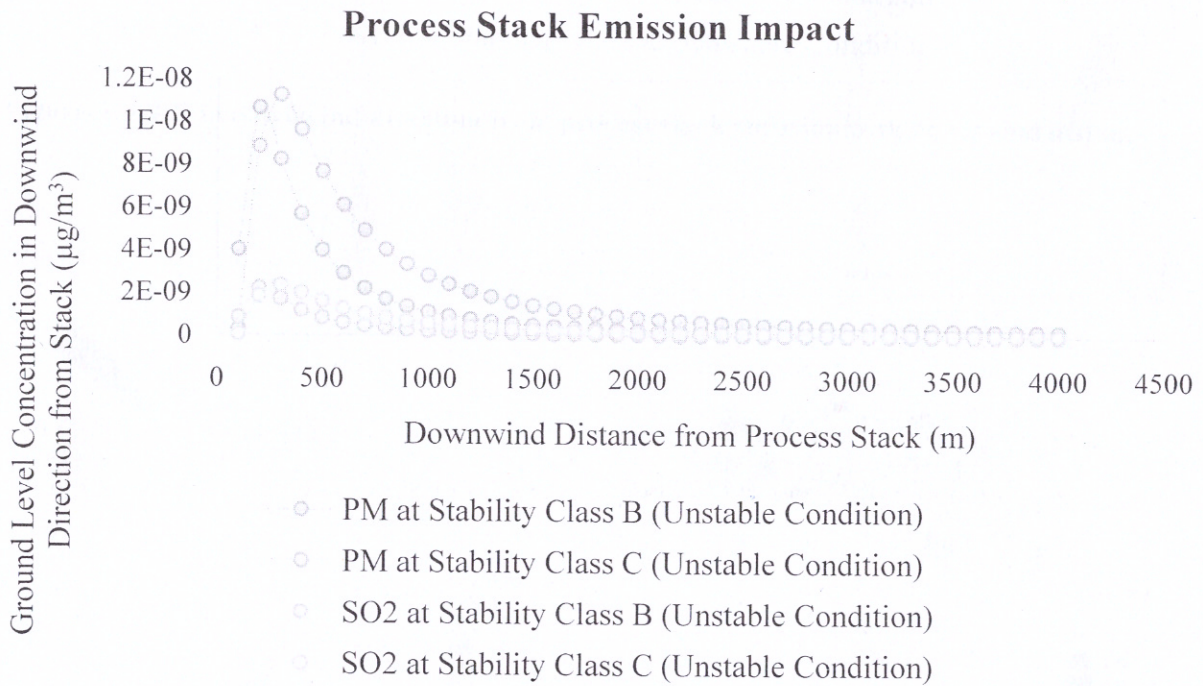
Process Stack Emission Impact

Ground Level Concentration in Downwind Direction from Stack ($\mu g/m^3$)

1.2E-08
1E-08
8E-09
6E-09
4E-09
2E-09
0

0 500 1000 1500 2000 2500 3000 3500 4000 4500

Downwind Distance from Process Stack (m)

PM at Stability Class B (Unstable Condition)
PM at Stability Class C (Unstable Condition)
SO2 at Stability Class B (Unstable Condition)
SO2 at Stability Class C (Unstable Condition)